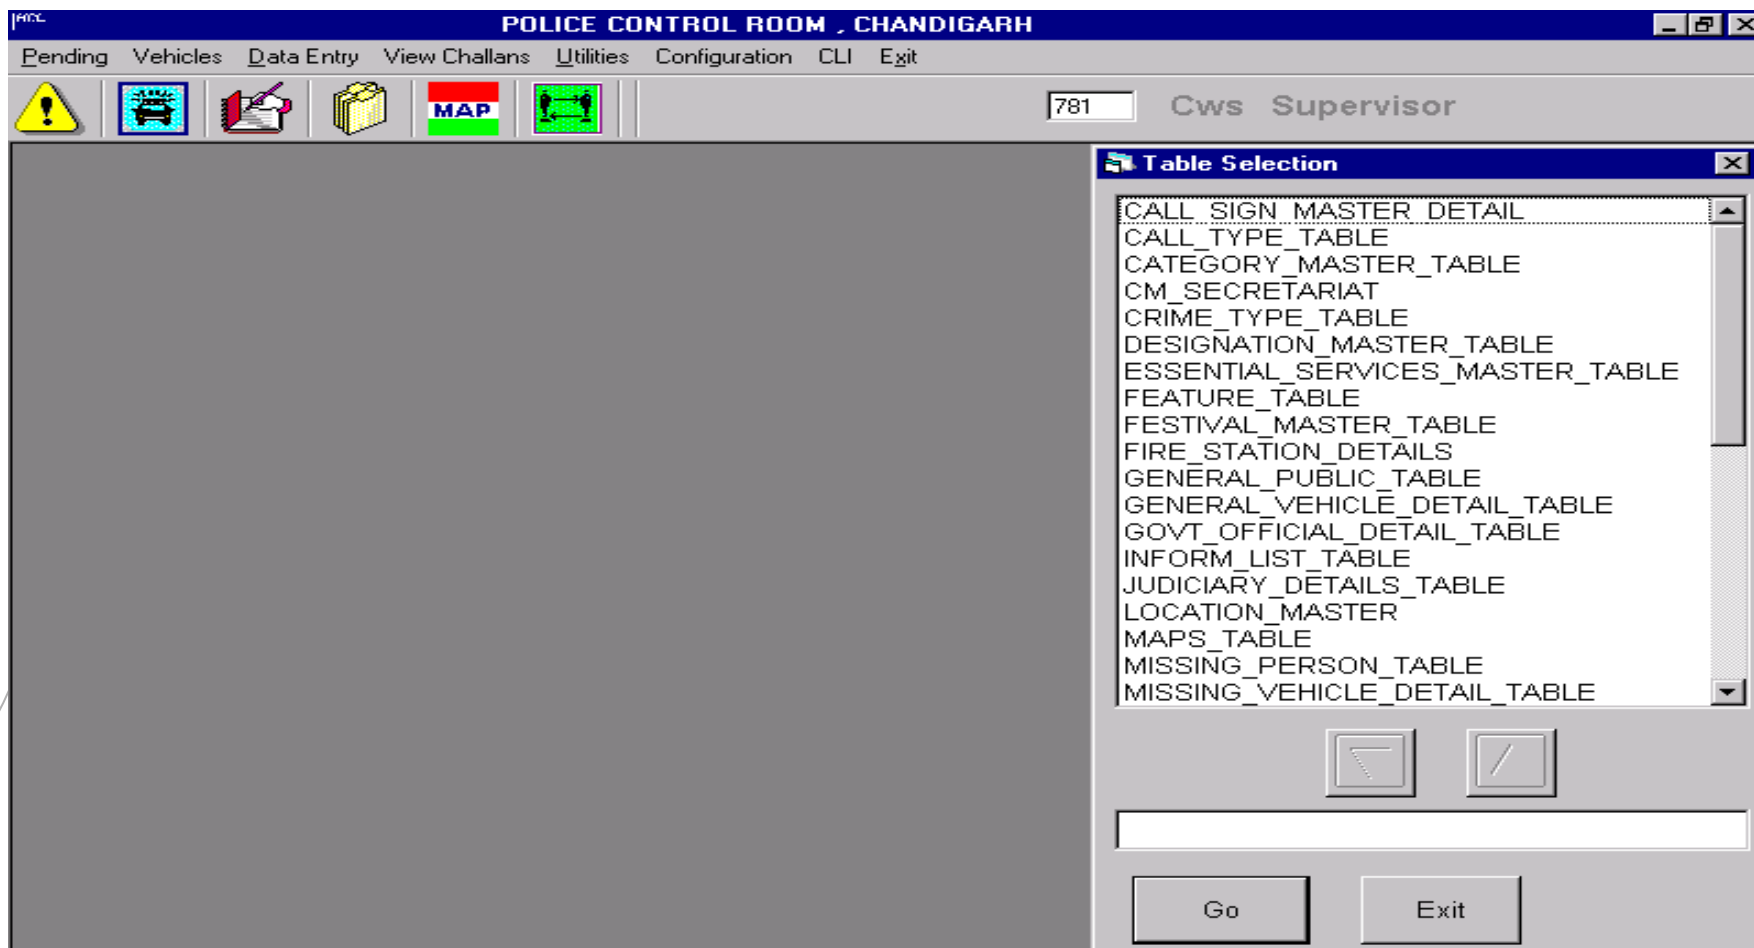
POLICE CONTROL ROOM , CHANDIGARH

Pending Vehicles Data Entry View Challans Utilities Configuration CLI Exit

MAP

781 Cws Supervisor

Table Selection

CALL_SIGN_MASTER_DETAIL
CALL_TYPE_TABLE
CATEGORY_MASTER_TABLE
CM_SECRETARIAT
CRIME_TYPE_TABLE
DESIGNATION_MASTER_TABLE
ESSENTIAL_SERVICES_MASTER_TABLE
FEATURE_TABLE
FESTIVAL_MASTER_TABLE
FIRE_STATION_DETAILS
GENERAL_PUBLIC_TABLE
GENERAL_VEHICLE_DETAIL_TABLE
GOVT_OFFICIAL_DETAIL_TABLE
INFORM_LIST_TABLE
JUDICIARY_DETAILS_TABLE
LOCATION_MASTER
MAPS_TABLE
MISSING_PERSON_TABLE
MISSING_VEHICLE_DETAIL_TABLE

Go Exit